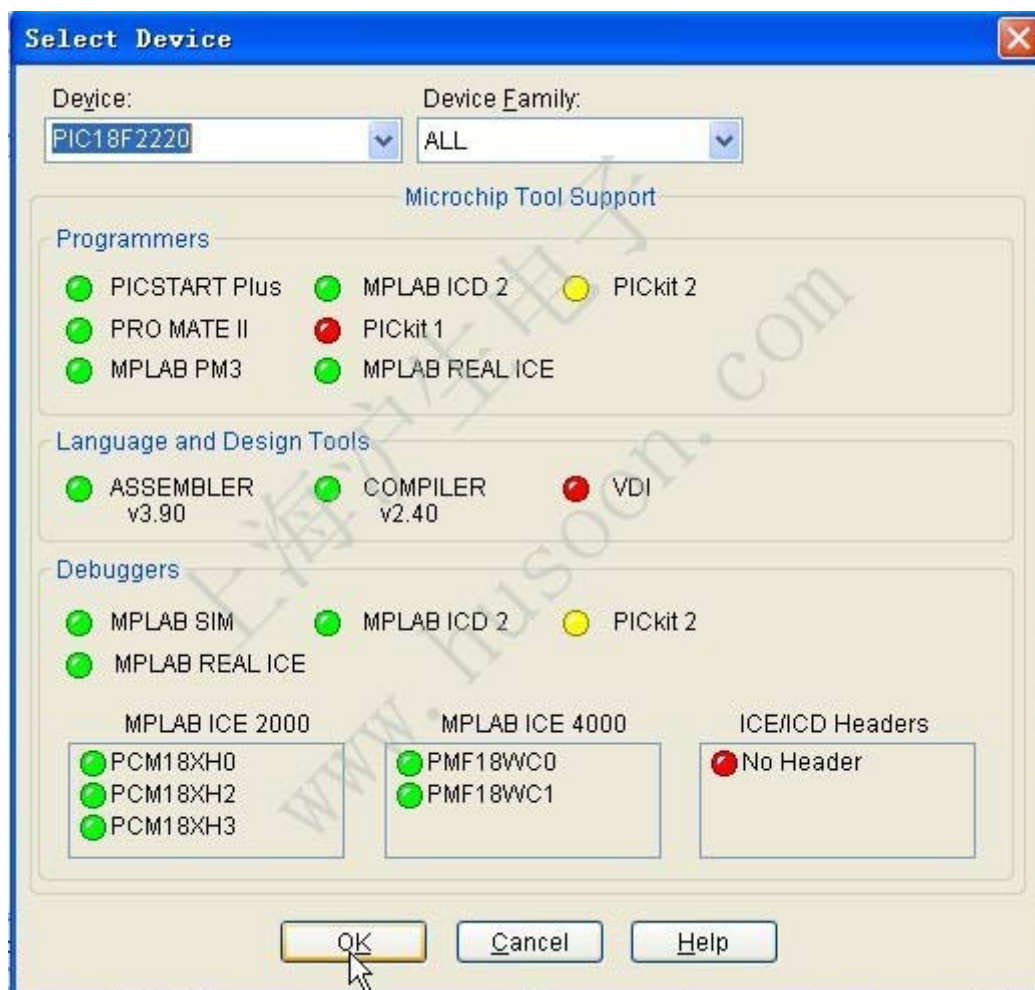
Select Device

Device:
PIC18F2220

Device Family:
ALL

Microchip Tool Support

Programmers
PICSTART Plus
MPLAB ICD 2
PICkit 2
PRO MATE II
PICkit 1
MPLAB PM3
MPLAB REAL ICE

Language and Design Tools
ASSEMBLER v3.90
COMPILER v2.40
VDI

Debuggers
MPLAB SIM
MPLAB ICD 2
PICkit 2
MPLAB REAL ICE

MPLAB ICE 2000
PCM18XH0
PCM18XH2
PCM18XH3

MPLAB ICE 4000
PMF18WC0
PMF18WC1

ICE/ICD Headers
No Header

上海浒生电子 www.husoon.com

OK
Cancel
Help